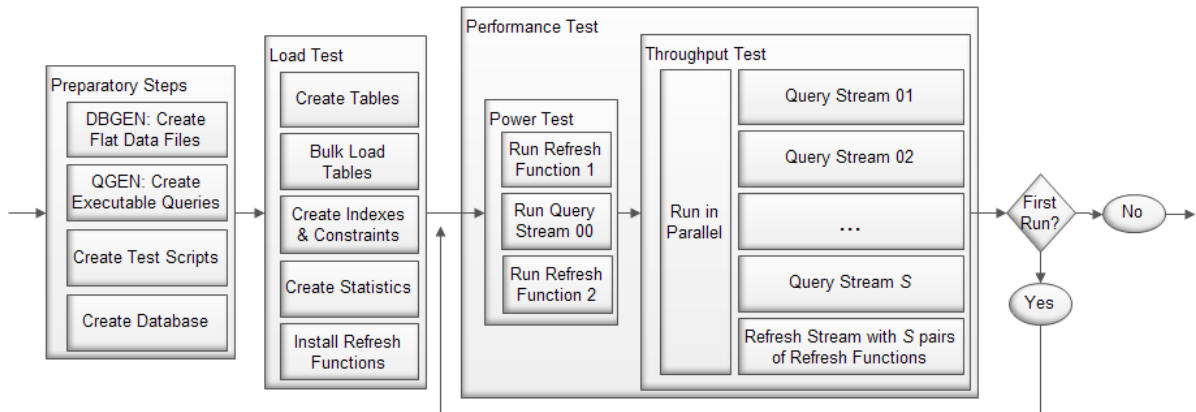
Preparatory Steps

DBGEN: Create Flat Data Files

QGEN: Create Executable Queries

Create Test Scripts

Create Database

Load Test

Create Tables

Bulk Load Tables

Create Indexes & Constraints

Create Statistics

Install Refresh Functions

Performance Test

Power Test

Run Refresh Function 1

Run Query Stream 00

Run Refresh Function 2

Throughput Test

Run in Parallel

Query Stream 01

Query Stream 02

...

Query Stream $S$

Refresh Stream with $S$ pairs of Refresh Functions

First Run?

No

Yes